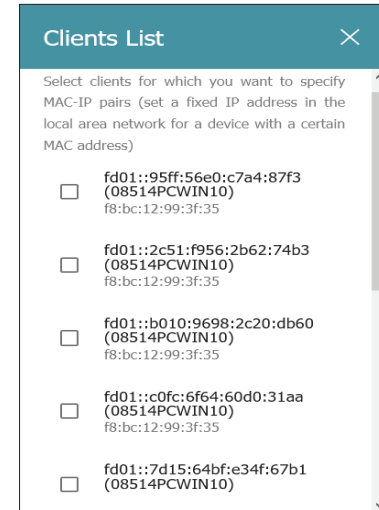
Clients List

Select clients for which you want to specify MAC-IP pairs (set a fixed IP address in the local area network for a device with a certain MAC address)

fd01::95ff:56e0:c7a4:87f3 (08514PCWIN10)
f8:bc:12:99:3f:35

fd01::2c51:f956:2b62:74b3 (08514PCWIN10)
f8:bc:12:99:3f:35

fd01::b010:9698:2c20:db60 (08514PCWIN10)
f8:bc:12:99:3f:35

fd01::c0fc:6f64:60d0:31aa (08514PCWIN10)
f8:bc:12:99:3f:35

fd01::7d15:64bf:e34f:67b1 (08514PCWIN10)